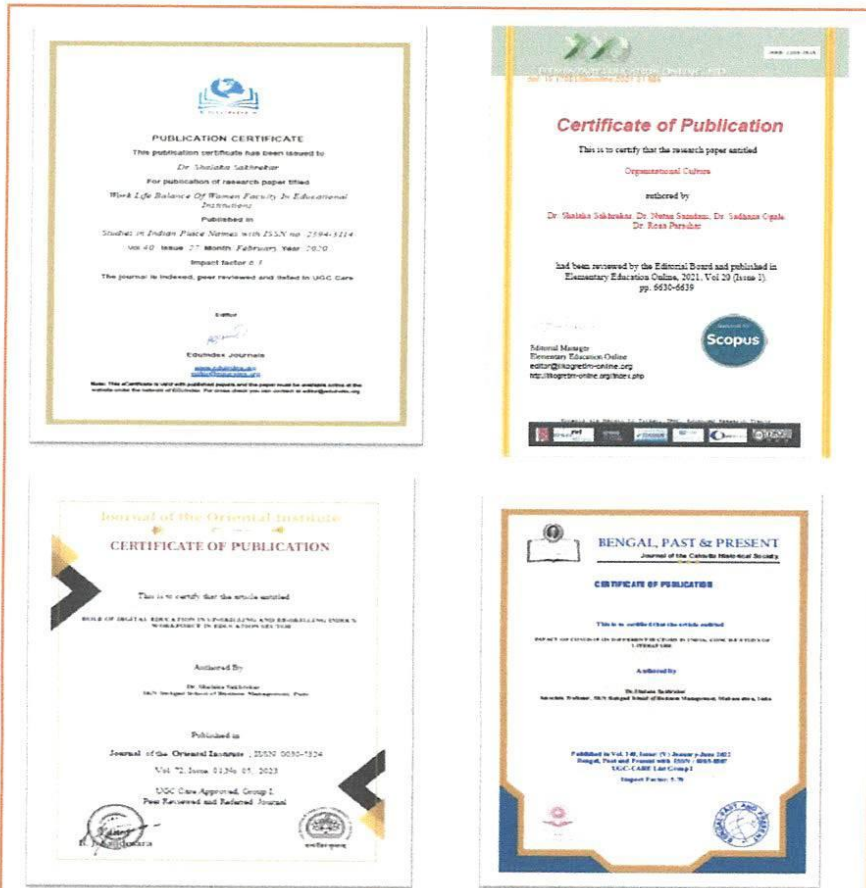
PUBLICATION CERTIFICATE

This publication certificate has been issued to

Dr. Shalaka Sakhrekar

For publication of research paper titled

Work Life Balance Of Women Faculty In Educational Institutions

Published in

Studies in Indian Place Names with ISSN no: 2394-3114

Vol 40 Issue 27 Month February Year 2020

Impact factor 6.3

The journal is indexed, peer reviewed and listed in UGC Care

Editor

Eduindex Journals

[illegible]

Note: This eCertificate is valid with published papers and the paper must be available online at the website under the tutelage of Eduindex. For cross check you can contact at editor@eduindex.org

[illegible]

Certificate of Publication

This is to certify that the research paper entitled

Organizational Culture

authored by

Dr. Shalaka Sakhrekar, Dr. Nutan Saundana, Dr. Sadhana Ogale, Dr. Rona Parashar

had been reviewed by the Editorial Board and published in Elementary Education Online, 2021, Vol 20 (Issue 2), pp. 6630-6639

Editorial Manager
Elementary Education Online
editor@ilkogretim-online.org
http://ilkogretim-online.org/index.php

Scopus

Journal of the Oriental Institute

CERTIFICATE OF PUBLICATION

This is to certify that the article entitled

ROLE OF DIGITAL EDUCATION IN UP-SKILLING AND RE-SKILLING INDIA'S WORKFORCE IN EDUCATION SECTOR

Authored By

Dr. Shalaka Sakhrekar
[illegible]

Published in

Journal of the Oriental Institute , ISSN 0030-5324

Vol. 72, Issue 01,No. 07, 2023

UGC Care Approved, Group I,
Peer Reviewed and Refereed Journal

R. J. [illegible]

BENGAL, PAST & PRESENT

Journal of the Calcutta Historical Society

CERTIFICATE OF PUBLICATION

This is to certified that the article entitled

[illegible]

Authored by

Dr.Shalaka Sakhrekar
Associate Professor, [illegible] School of Business Management, Maharashtra, India

Published in Vol. 140, Issue (V) January-June 2022
Bengal, Past and Present with ISSN : 0005-8807
UGC-CARE List Group I
Impact Factor: 5.78